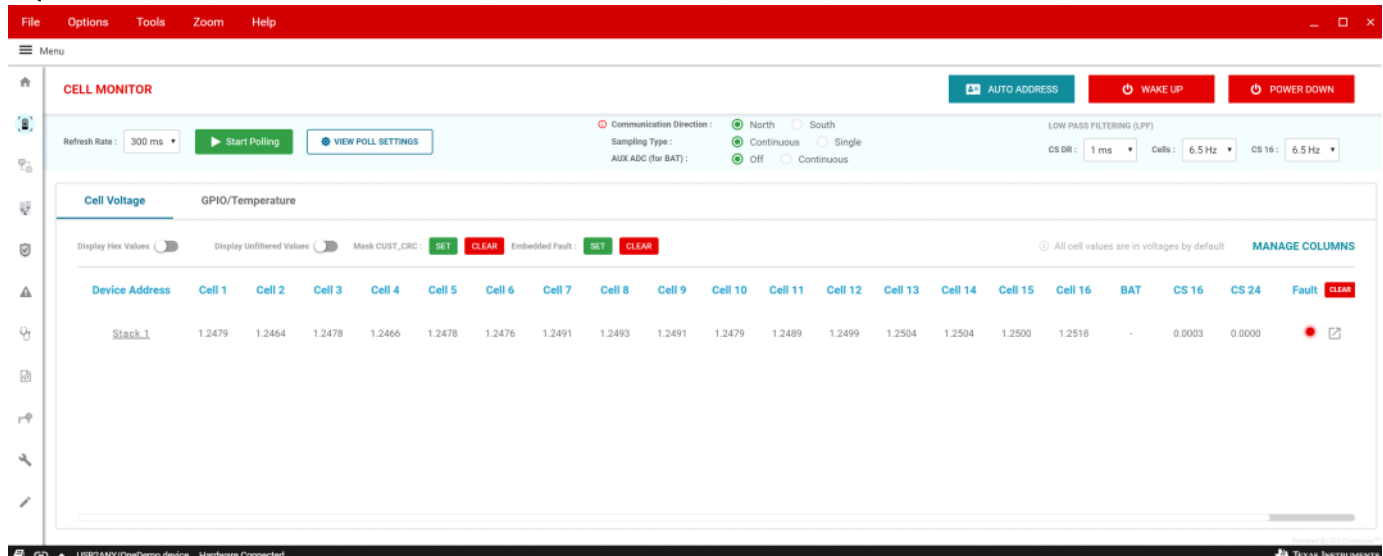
File Options Tools Zoom Help

Menu

CELL MONITOR

AUTO ADDRESS WAKE UP POWER DOWN

Refresh Rate : 300 ms ▾ Start Polling VIEW POLL SETTINGS

Communication Direction : North South
Sampling Type : Continuous Single
AUX ADC (for BAT) : Off Continuous

LOW PASS FILTERING (LPF)
CS DR : 1 ms ▾ Cells : 6.5 Hz ▾ CS 16 : 6.5 Hz ▾

Cell Voltage GPIO/Temperature

Display Hex Values Display Unfiltered Values Mask CUST_CRC : SET CLEAR Embedded Fault : SET CLEAR

All cell values are in voltages by default MANAGE COLUMNS

| Device Address | Cell 1 | Cell 2 | Cell 3 | Cell 4 | Cell 5 | Cell 6 | Cell 7 | Cell 8 | Cell 9 | Cell 10 | Cell 11 | Cell 12 | Cell 13 | Cell 14 | Cell 15 | Cell 16 | BAT | CS 16 | CS 24 | Fault CLEAR |
|---|---|---|---|---|---|---|---|---|---|---|---|---|---|---|---|---|---|---|---|---|
| Stack 1 | 1.2479 | 1.2464 | 1.2478 | 1.2466 | 1.2478 | 1.2476 | 1.2491 | 1.2493 | 1.2491 | 1.2479 | 1.2489 | 1.2499 | 1.2504 | 1.2504 | 1.2500 | 1.2518 | - | 0.0003 | 0.0000 | |

USB2ANY/OneDemo device Hardware Connected

Texas Instruments